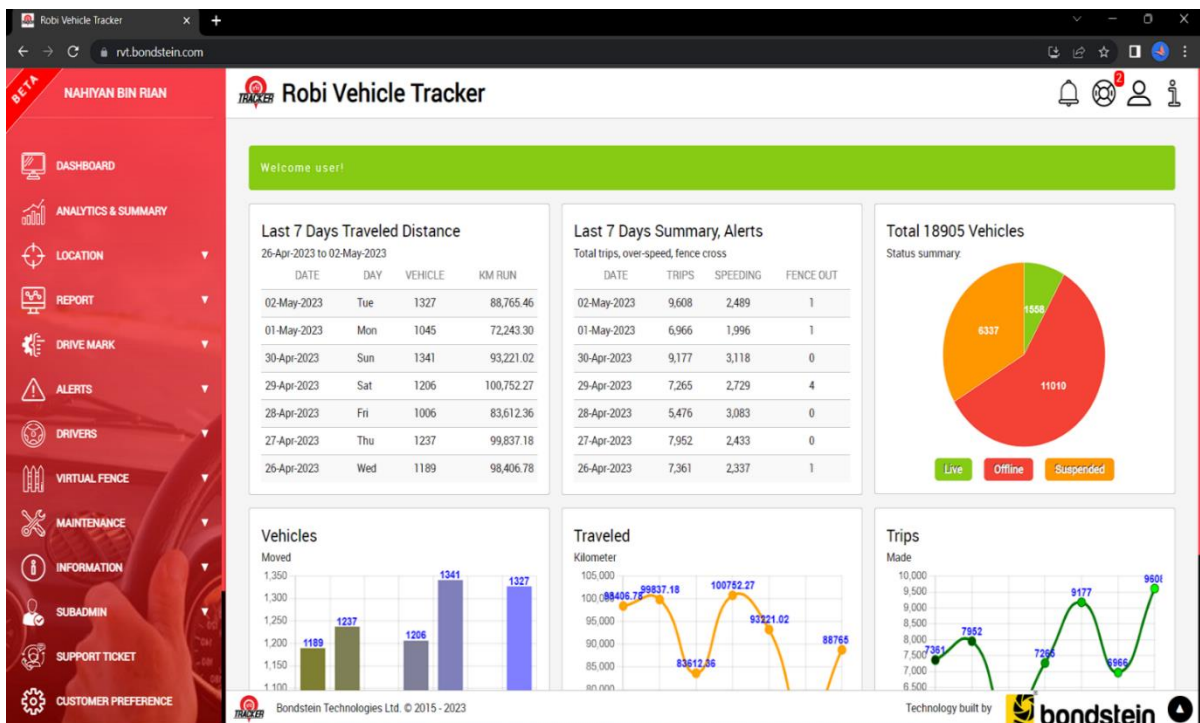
Robi Vehicle Tracker
rvt.bondstein.com

BETA
NAHIYAN BIN RIAN
DASHBOARD
ANALYTICS & SUMMARY
LOCATION
REPORT
DRIVE MARK
ALERTS
DRIVERS
VIRTUAL FENCE
MAINTENANCE
INFORMATION
SUBADMIN
SUPPORT TICKET
CUSTOMER PREFERENCE

TRACKER Robi Vehicle Tracker

2

Welcome user!

Last 7 Days Traveled Distance
26-Apr-2023 to 02-May-2023

| DATE | DAY | VEHICLE | KM RUN |
|---|---|---|---|
| 02-May-2023 | Tue | 1327 | 88,765.46 |
| 01-May-2023 | Mon | 1045 | 72,243.30 |
| 30-Apr-2023 | Sun | 1341 | 93,221.02 |
| 29-Apr-2023 | Sat | 1206 | 100,752.27 |
| 28-Apr-2023 | Fri | 1006 | 83,612.36 |
| 27-Apr-2023 | Thu | 1237 | 99,837.18 |
| 26-Apr-2023 | Wed | 1189 | 98,406.78 |

Last 7 Days Summary, Alerts
Total trips, over-speed, fence cross

| DATE | TRIPS | SPEEDING | FENCE OUT |
|---|---|---|---|
| 02-May-2023 | 9,608 | 2,489 | 1 |
| 01-May-2023 | 6,966 | 1,996 | 1 |
| 30-Apr-2023 | 9,177 | 3,118 | 0 |
| 29-Apr-2023 | 7,265 | 2,729 | 4 |
| 28-Apr-2023 | 5,476 | 3,083 | 0 |
| 27-Apr-2023 | 7,952 | 2,433 | 0 |
| 26-Apr-2023 | 7,361 | 2,337 | 1 |

Total 18905 Vehicles
Status summary:
1558
6337
11010
Live Offline Suspended

Vehicles
Moved
1,350
1,300
1,250
1,200
1,150
1,100
1189 1237 1206 1341 1327

Traveled
Kilometer
105,000
100,000
95,000
90,000
85,000
80,000
98406.78 99837.18 100752.27 93221.02 83612.36 88765

Trips
Made
10,000
9,500
9,000
8,500
8,000
7,500
7,000
6,500
7361 7952 7265 9177 6966 9608

TRACKER Bondstein Technologies Ltd. © 2015 - 2023
Technology built by bondstein